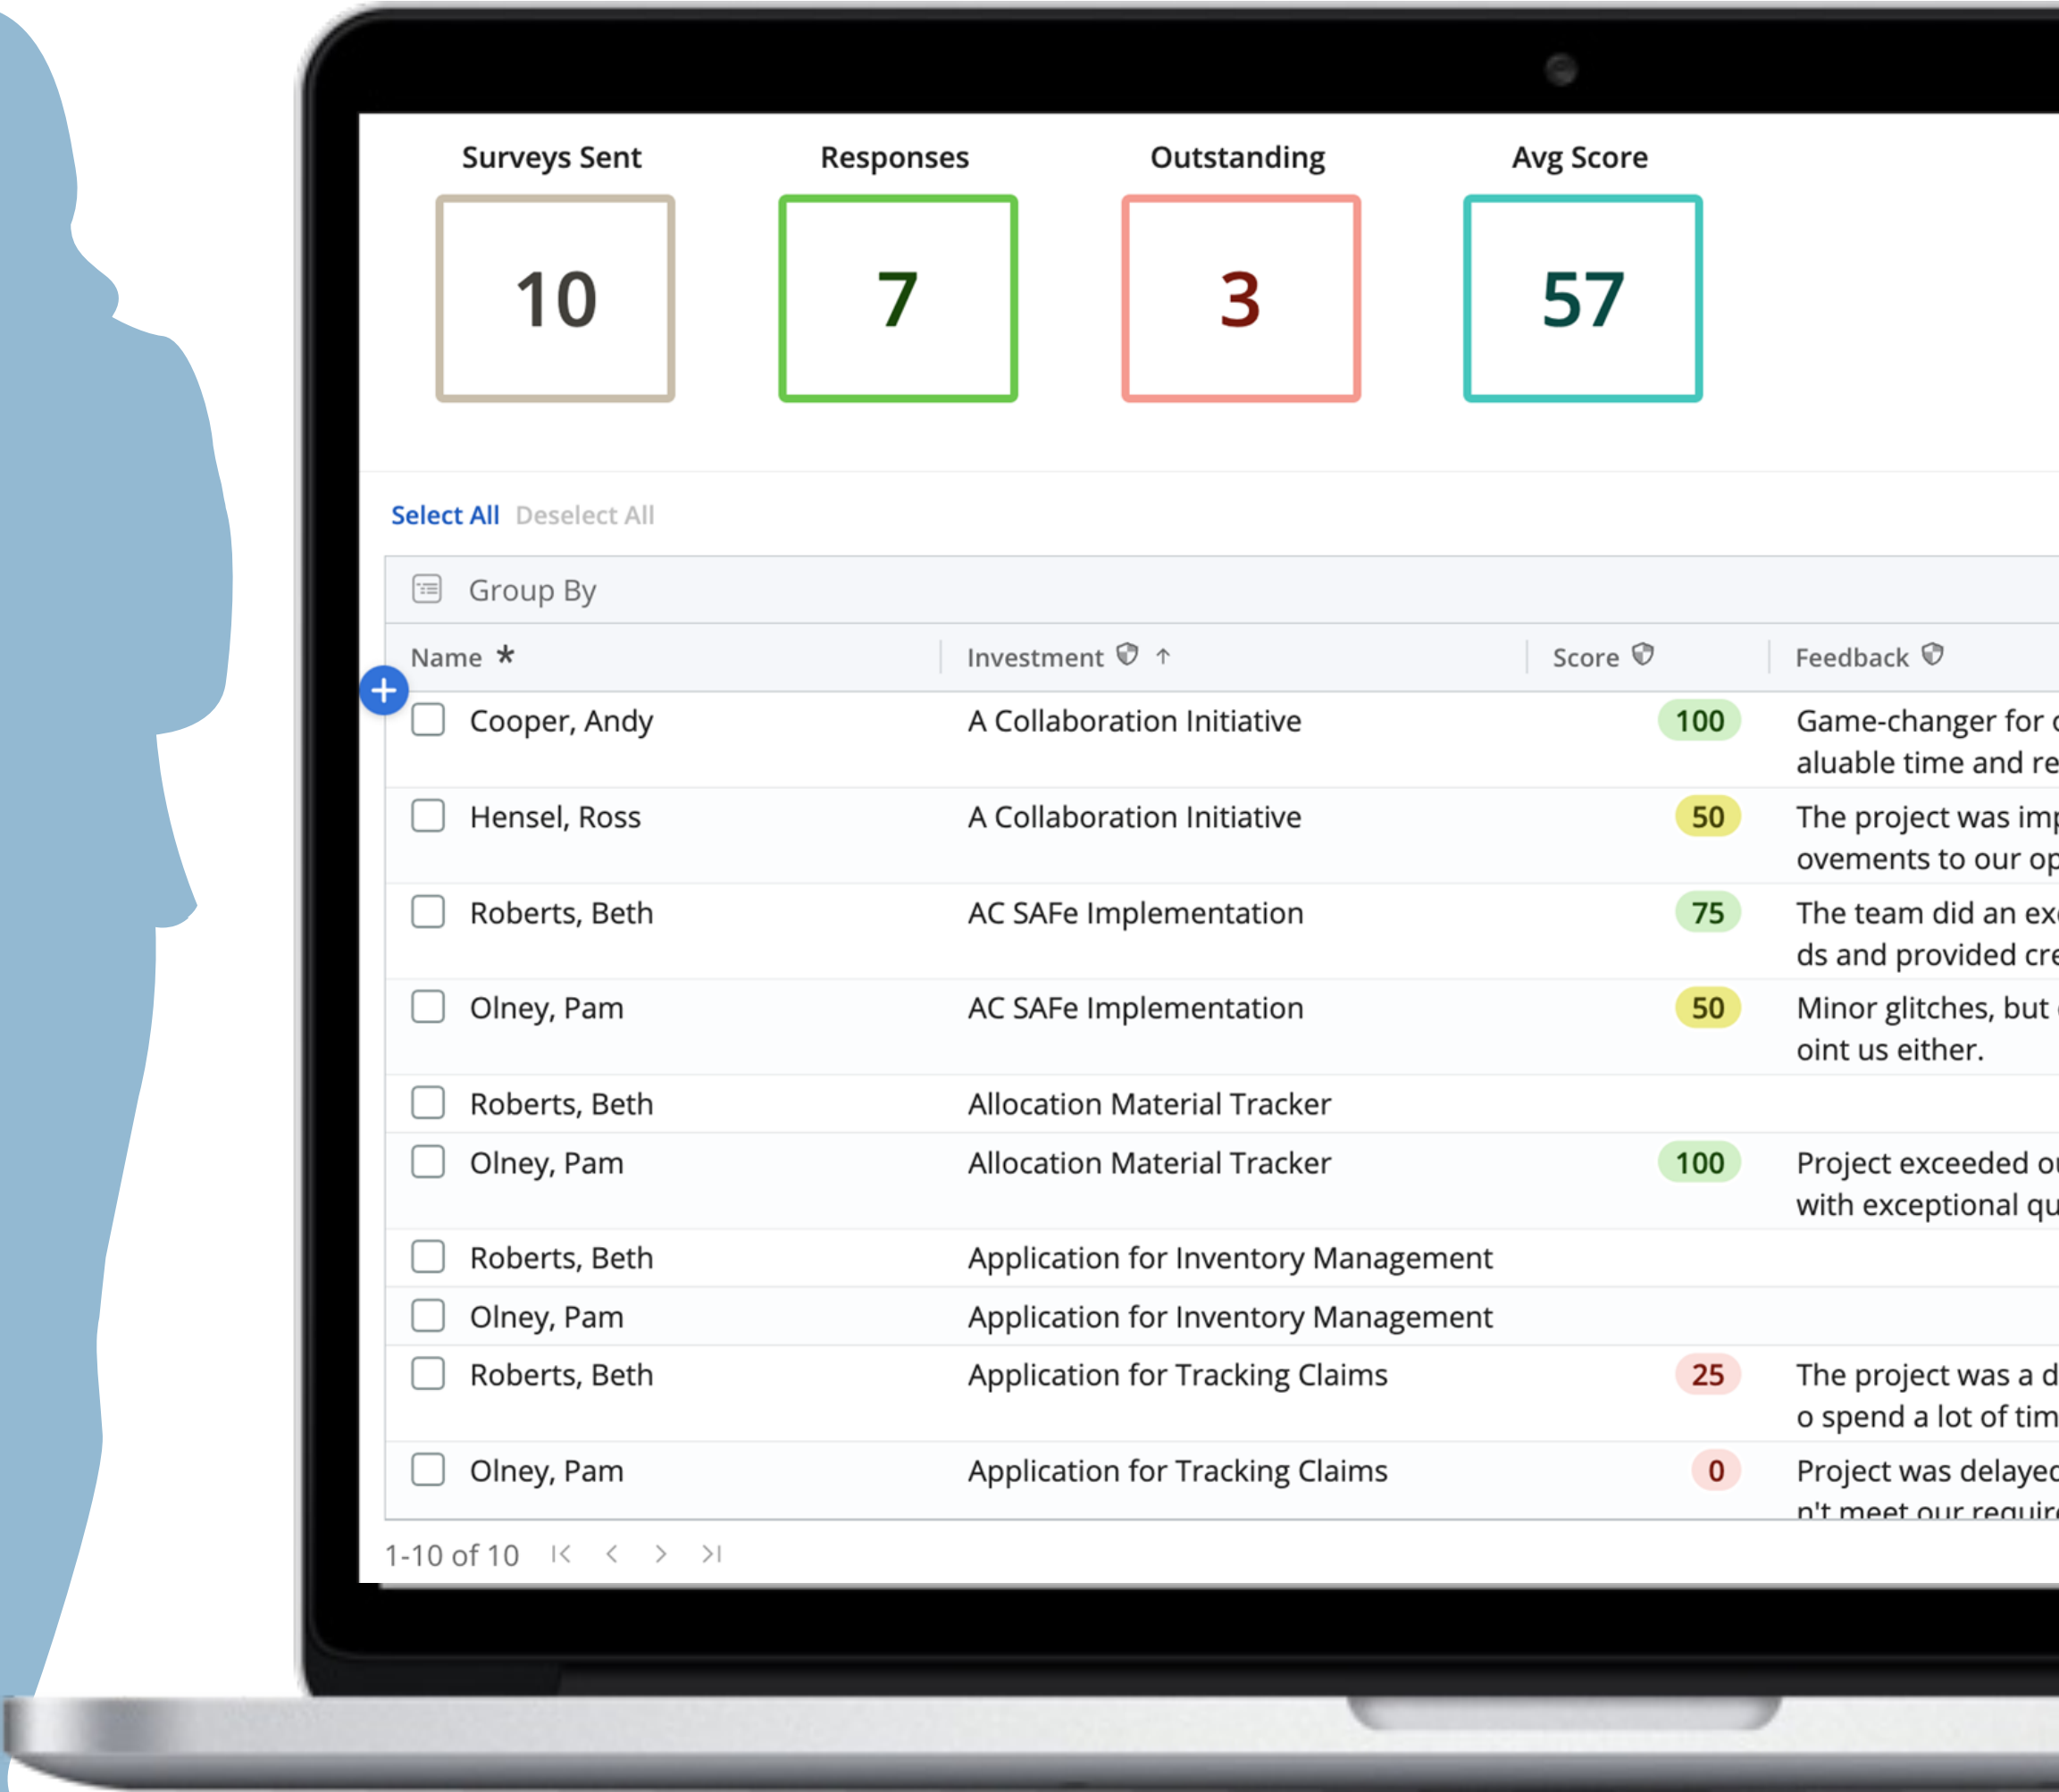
Surveys Sent
10

Responses
7

Outstanding
3

Avg Score
57

Select All Deselect All

Group By

| Name * | Investment ↑ | Score | Feedback |
|---|---|---|---|
| Cooper, Andy | A Collaboration Initiative | 100 | Game-changer for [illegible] aluable time and re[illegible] |
| Hensel, Ross | A Collaboration Initiative | 50 | The project was im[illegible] ovements to our op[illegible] |
| Roberts, Beth | AC SAFe Implementation | 75 | The team did an ex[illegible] ds and provided cre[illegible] |
| Olney, Pam | AC SAFe Implementation | 50 | Minor glitches, but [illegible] oint us either. |
| Roberts, Beth | Allocation Material Tracker | | |
| Olney, Pam | Allocation Material Tracker | 100 | Project exceeded o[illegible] with exceptional qu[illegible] |
| Roberts, Beth | Application for Inventory Management | | |
| Olney, Pam | Application for Inventory Management | | |
| Roberts, Beth | Application for Tracking Claims | 25 | The project was a d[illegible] o spend a lot of tim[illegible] |
| Olney, Pam | Application for Tracking Claims | 0 | Project was delaye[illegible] n't meet our requir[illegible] |

1-10 of 10